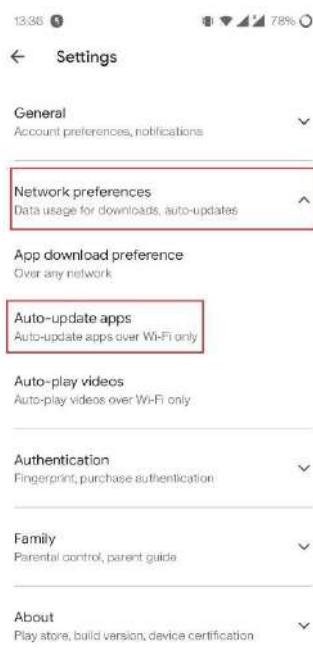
13:38

78%

←
Settings

General
Account preferences, notifications

Network preferences
Data usage for downloads, auto-updates

App download preference
Over any network

Auto-update apps
Auto-update apps over Wi-Fi only

Auto-play videos
Auto-play videos over Wi-Fi only

Authentication
Fingerprint, purchase authentication

Family
Parental control, parent guide

About
Play store, build version, device certification